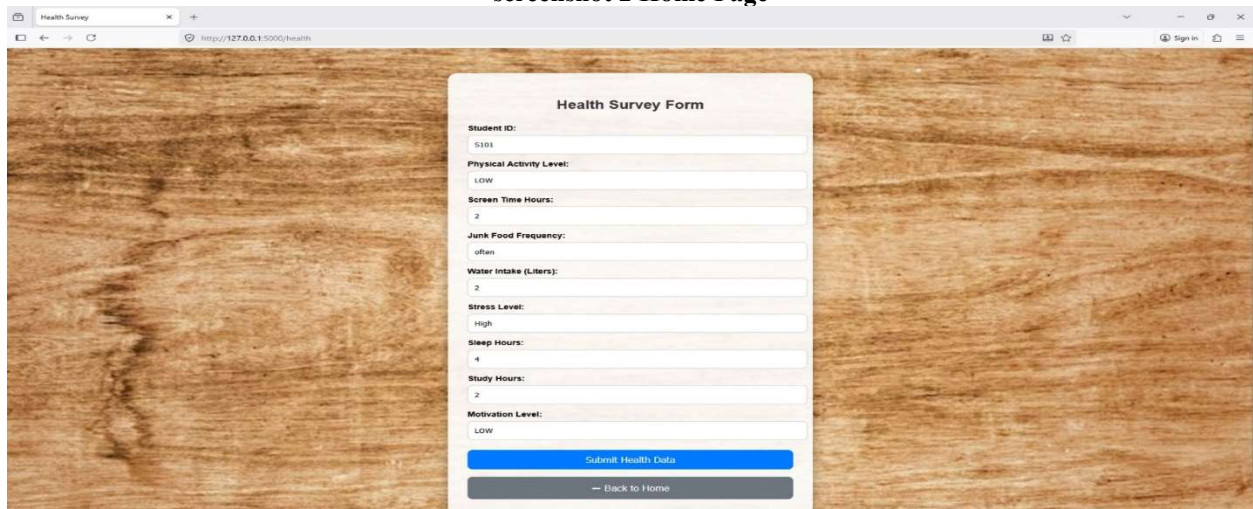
Screenshot 2 Home Page

Health Survey

http://127.0.0.1:5000/health

Sign in

Health Survey Form

Student ID:

S101

Physical Activity Level:

LOW

Screen Time Hours:

2

Junk Food Frequency:

often

Water Intake (Liters):

2

Stress Level:

High

Sleep Hours:

4

Study Hours:

2

Motivation Level:

LOW

Submit Health Data

← Back to Home